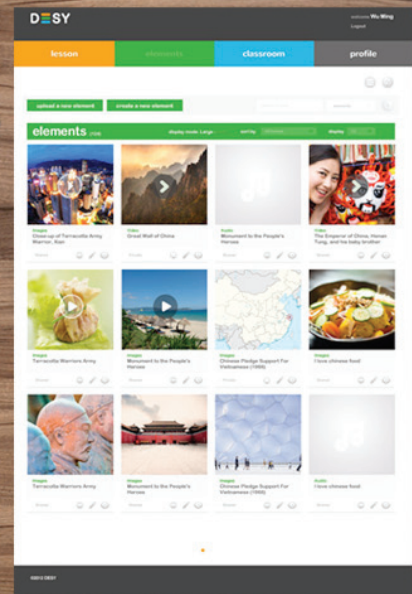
DESY

welcome Wu Ming
Logout

lesson
elements
classroom
profile

upload a new element
create a new element

elements (123)
display mode: Large
sort by
display

Images
Close-up of Terracotta Army Warrior, Xian

Video
Great Wall of China

Audio
Monument to the People's Heroes

Video
The Emperor of China, Henan Tang, and his baby brother

Images
Terracotta Warriors Army

Video
Monument to the People's Heroes

Images
Chinese Pledge Support For Vietnamese (1968)

Images
I love chinese food

Images
Terracotta Warriors Army

Images
Monument to the People's Heroes

Images
Chinese Pledge Support For Vietnamese (1968)

Audio
I love chinese food

©2012 DESY